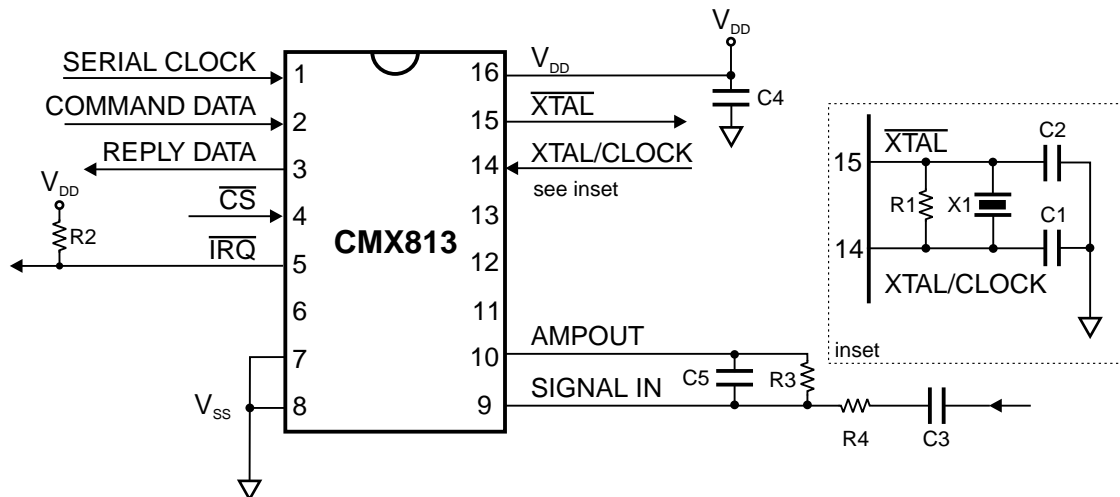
SERIAL CLOCK
COMMAND DATA
REPLY DATA
$V_{DD}$
R2
$\overline{CS}$
$\overline{IRQ}$
1
2
3
4
5
6
7
8
$V_{SS}$
CMX813
16
15
14
13
12
11
10
9
$V_{DD}$
$V_{DD}$
C4
$\overline{XTAL}$
XTAL/CLOCK
see inset
AMPOUT
SIGNAL IN
C5
R3
R4
C3
15
14
$\overline{XTAL}$
R1
X1
C2
C1
XTAL/CLOCK
inset